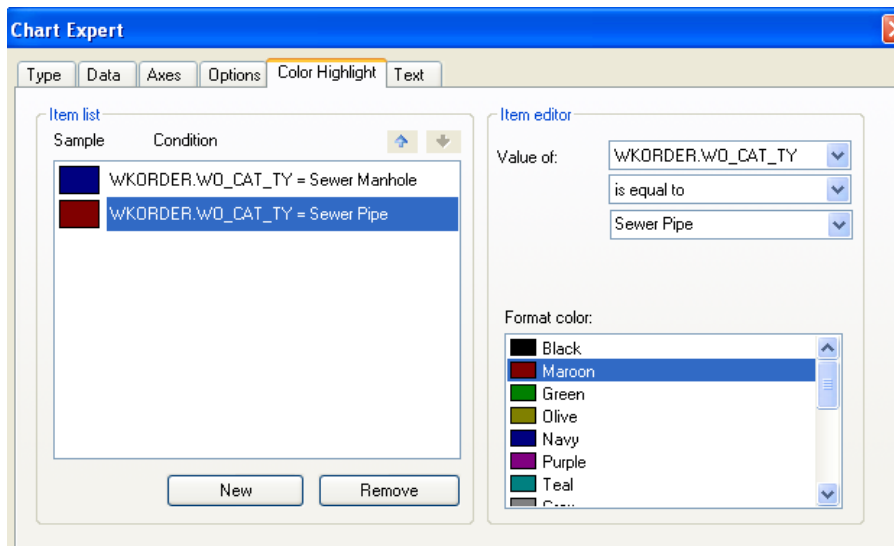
Chart Expert

Type
Data
Axes
Options
Color Highlight
Text

Item list

Sample
Condition

WKORDER.WO_CAT_TY = Sewer Manhole
WKORDER.WO_CAT_TY = Sewer Pipe

New
Remove

Item editor

Value of:
WKORDER.WO_CAT_TY
is equal to
Sewer Pipe

Format color:
Black
Maroon
Green
Olive
Navy
Purple
Teal
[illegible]